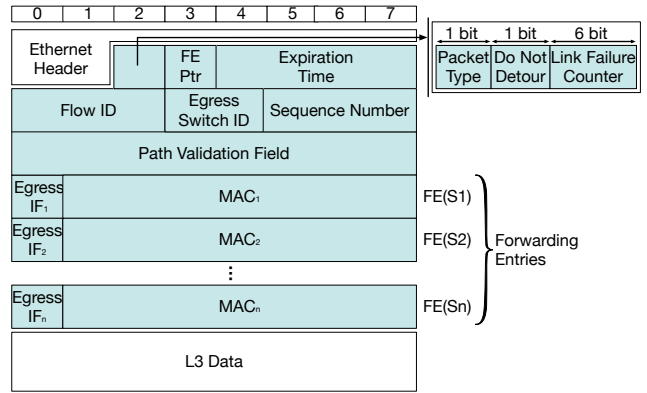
| 0 | 1 | 2 | 3 | 4 | 5 | 6 | 7 |
|---|---|---|---|---|---|---|---|

Ethernet Header

FE Ptr

Expiration Time

| 1 bit | 1 bit | 6 bit |
|---|---|---|
| Packet Type | Do Not Detour | Link Failure Counter |

Flow ID

Egress Switch ID

Sequence Number

Path Validation Field

Egress $IF_1$ $MAC_1$ FE(S1)

Egress $IF_2$ $MAC_2$ FE(S2)

⋮

Egress $IF_n$ $MAC_n$ FE(Sn)

Forwarding Entries

L3 Data